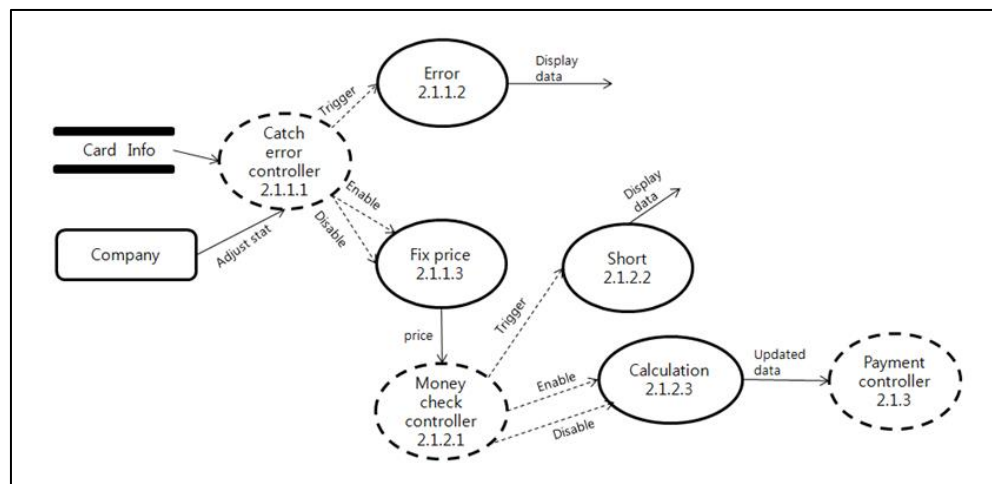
Card Info

Company

Adjust stat

Catch error controller 2.1.1.1

Trigger

Error 2.1.1.2

Display data

Enable

Disable

Fix price 2.1.1.3

Display data

Short 2.1.2.2

price

Trigger

Money check controller 2.1.2.1

Enable

Disable

Calculation 2.1.2.3

Updated data

Payment controller 2.1.3